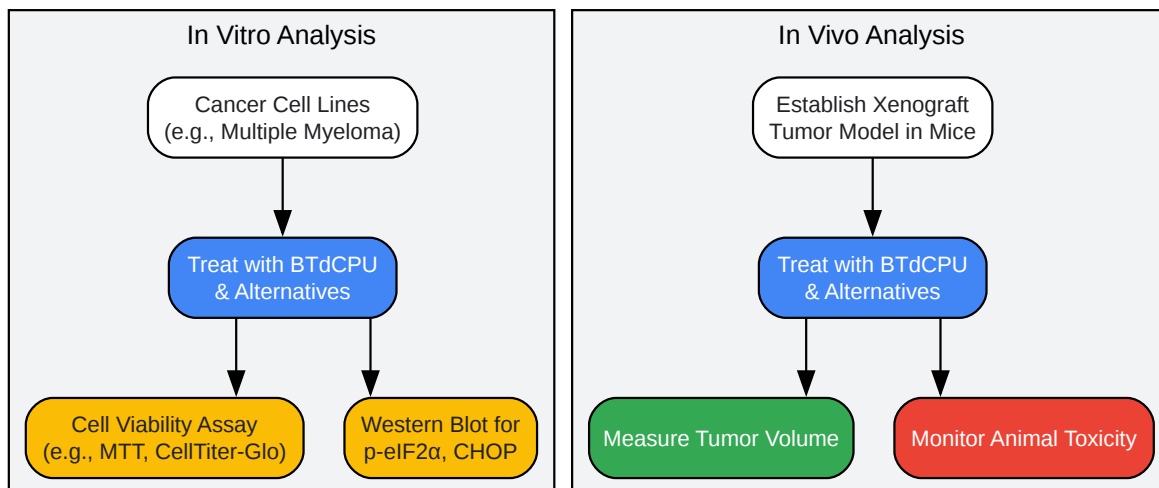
In Vitro Analysis

Cancer Cell Lines
(e.g., Multiple Myeloma)

Treat with BTdCPU
& Alternatives

Cell Viability Assay
(e.g., MTT, CellTiter-Glo)

Western Blot for
p-eIF2α, CHOP

In Vivo Analysis

Establish Xenograft
Tumor Model in Mice

Treat with BTdCPU
& Alternatives

Measure Tumor Volume

Monitor Animal Toxicity